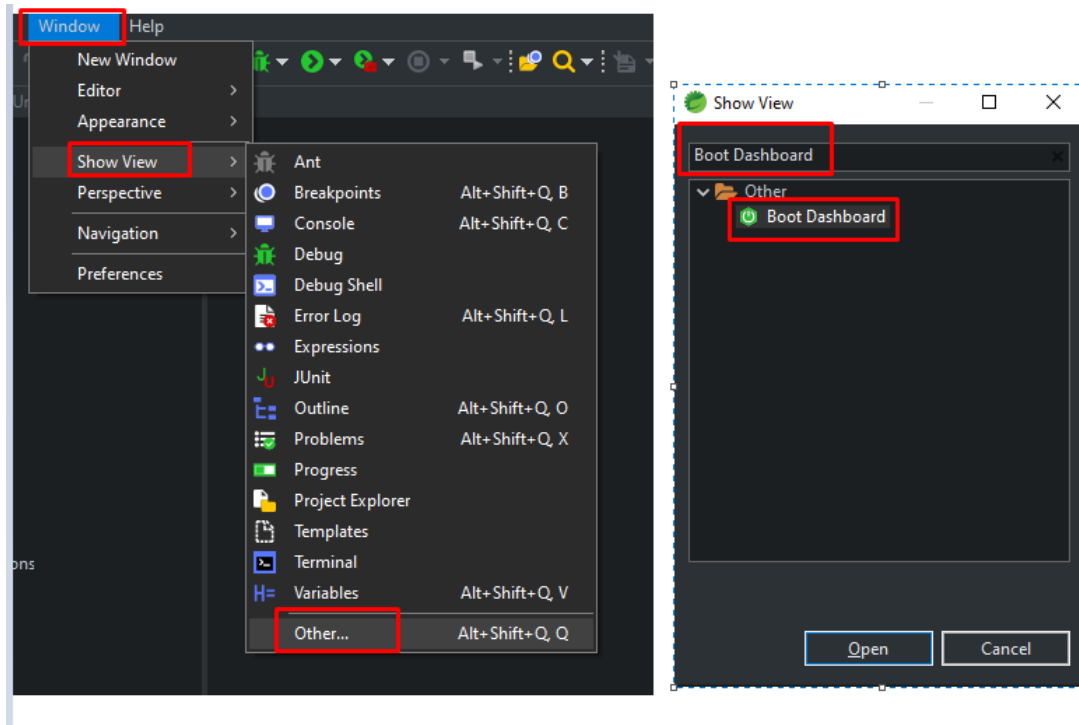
Window Help

New Window
Editor
Appearance
Show View
Perspective
Navigation
Preferences

Ant
Breakpoints Alt+Shift+Q, B
Console Alt+Shift+Q, C
Debug
Debug Shell
Error Log Alt+Shift+Q, L
Expressions
JUnit
Outline Alt+Shift+Q, O
Problems Alt+Shift+Q, X
Progress
Project Explorer
Templates
Terminal
Variables Alt+Shift+Q, V
Other... Alt+Shift+Q, Q

Ur
ons

Show View
Boot Dashboard
Other
Boot Dashboard
Open Cancel